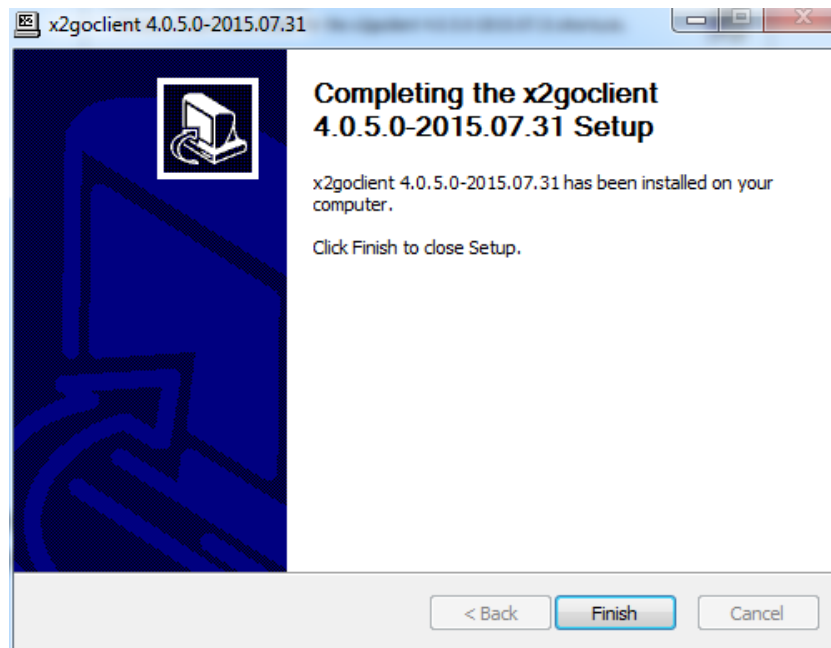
x2goclient 4.0.5.0-2015.07.31

Completing the x2goclient 4.0.5.0-2015.07.31 Setup

x2goclient 4.0.5.0-2015.07.31 has been installed on your computer.

Click Finish to close Setup.

< Back | Finish | Cancel